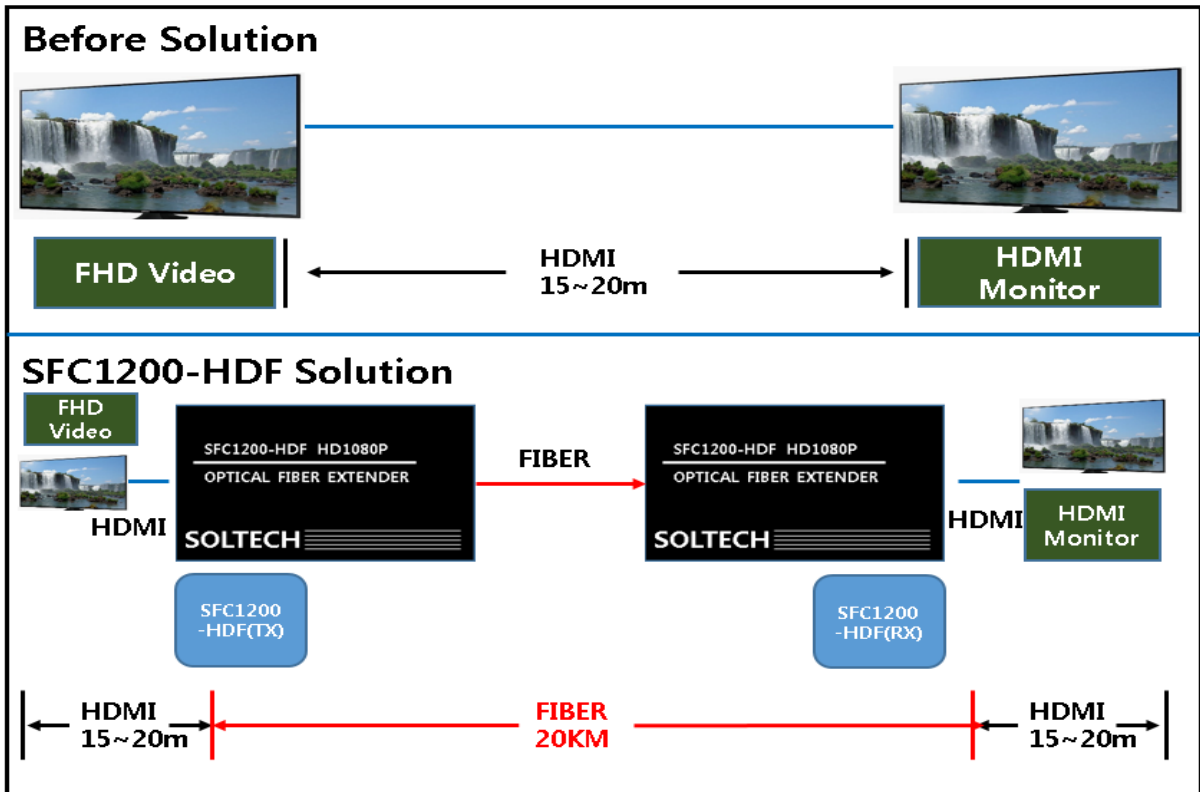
Before Solution

FHD Video

HDMI
15~20m

HDMI
Monitor

SFC1200-HDF Solution

FHD
Video

HDMI

SFC1200-HDF HD1080P
OPTICAL FIBER EXTENDER
SOLTECH

FIBER

SFC1200-HDF HD1080P
OPTICAL FIBER EXTENDER
SOLTECH

HDMI

HDMI
Monitor

SFC1200
-HDF(TX)

SFC1200
-HDF(RX)

HDMI
15~20m

FIBER
20KM

HDMI
15~20m